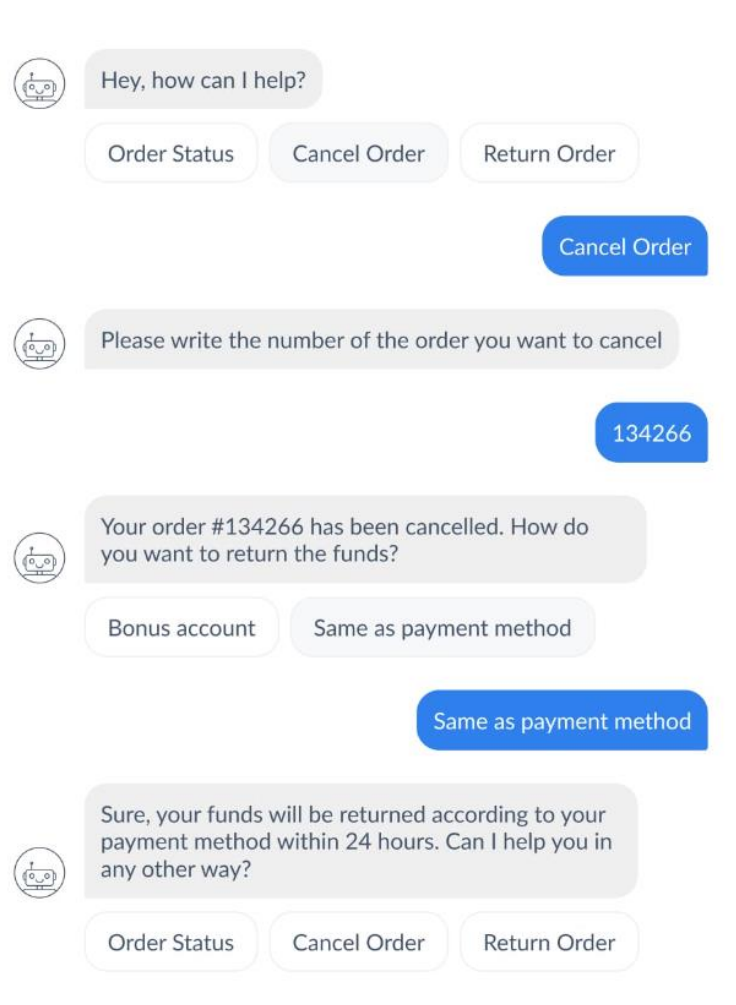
Hey, how can I help?

Order Status

Cancel Order

Return Order

Cancel Order

Please write the number of the order you want to cancel

134266

Your order #134266 has been cancelled. How do you want to return the funds?

Bonus account

Same as payment method

Same as payment method

Sure, your funds will be returned according to your payment method within 24 hours. Can I help you in any other way?

Order Status

Cancel Order

Return Order